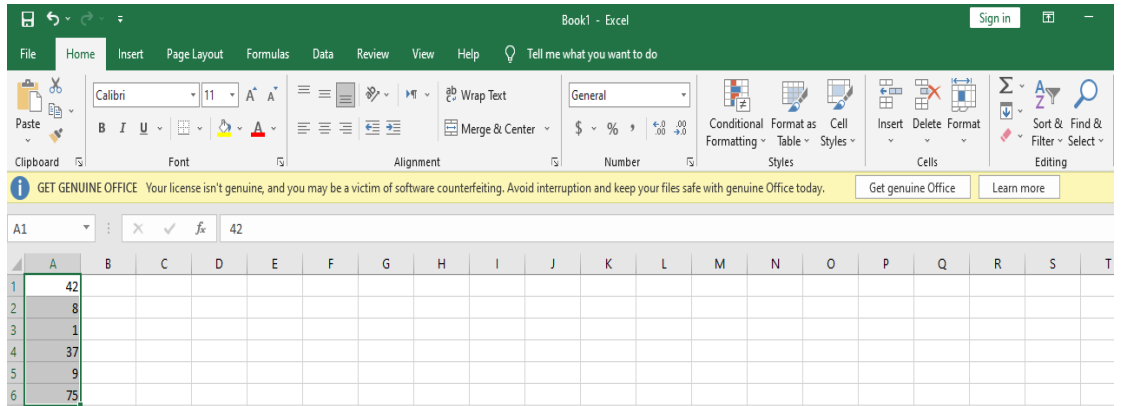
Book1 - Excel

Sign in

File Home Insert Page Layout Formulas Data Review View Help Tell me what you want to do

Paste
Clipboard

Calibri 11 A A
B I U
Font

Wrap Text
Merge & Center
Alignment

General
$ % ,
Number

Conditional Formatting
Format as Table
Cell Styles
Styles

Insert Delete Format
Cells

Sort & Filter
Find & Select
Editing

GET GENUINE OFFICE Your license isn't genuine, and you may be a victim of software counterfeiting. Avoid interruption and keep your files safe with genuine Office today.

Get genuine Office
Learn more

A1 42

| | A | B | C | D | E | F | G | H | I | J | K | L | M | N | O | P | Q | R | S | T |
|---|---|---|---|---|---|---|---|---|---|---|---|---|---|---|---|---|---|---|---|---|
| 1 | 42 | | | | | | | | | | | | | | | | | | | |
| 2 | 8 | | | | | | | | | | | | | | | | | | | |
| 3 | 1 | | | | | | | | | | | | | | | | | | | |
| 4 | 37 | | | | | | | | | | | | | | | | | | | |
| 5 | 9 | | | | | | | | | | | | | | | | | | | |
| 6 | 75 | | | | | | | | | | | | | | | | | | | |